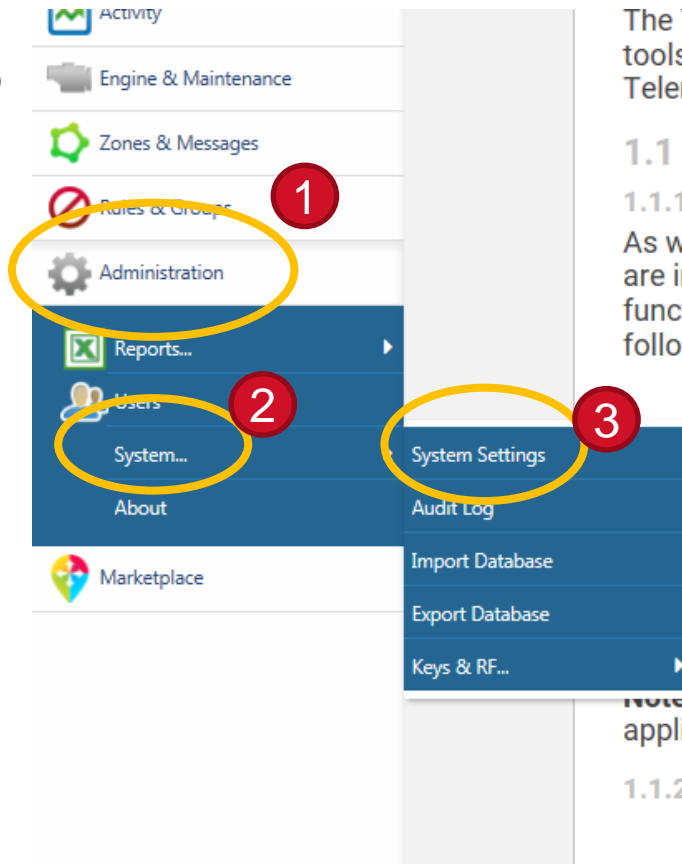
Activity

Engine & Maintenance

Zones & Messages

Rules & Groups

Administration

Reports...

Users

System...

About

Marketplace

System Settings

Audit Log

Import Database

Export Database

Keys & RF...

1

2

3

The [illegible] tools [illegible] Tele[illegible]

1.1 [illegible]

1.1.1 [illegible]

As w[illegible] are i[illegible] func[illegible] follo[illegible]

Note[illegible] appli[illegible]

1.1.2 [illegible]